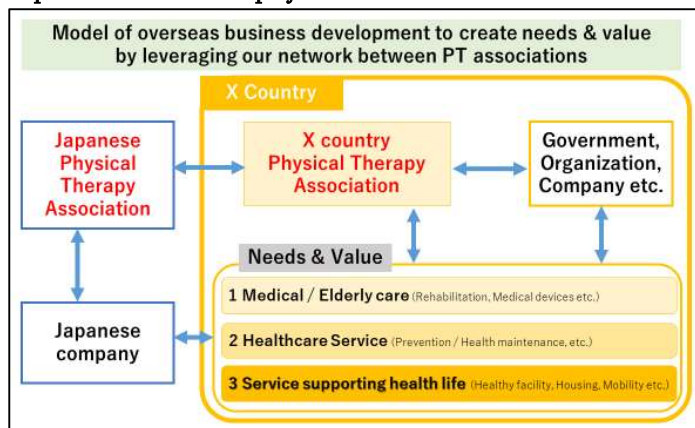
Model of overseas business development to create needs & value by leveraging our network between PT associations

X Country

Japanese Physical Therapy Association

X country Physical Therapy Association

Government, Organization, Company etc.

Needs & Value

Japanese company

1 Medical / Elderly care (Rehabilitation, Medical devices etc.)

2 Healthcare Service (Prevention / Health maintenance, etc.)

3 Service supporting health life (Healthy facility, Housing, Mobility etc.)